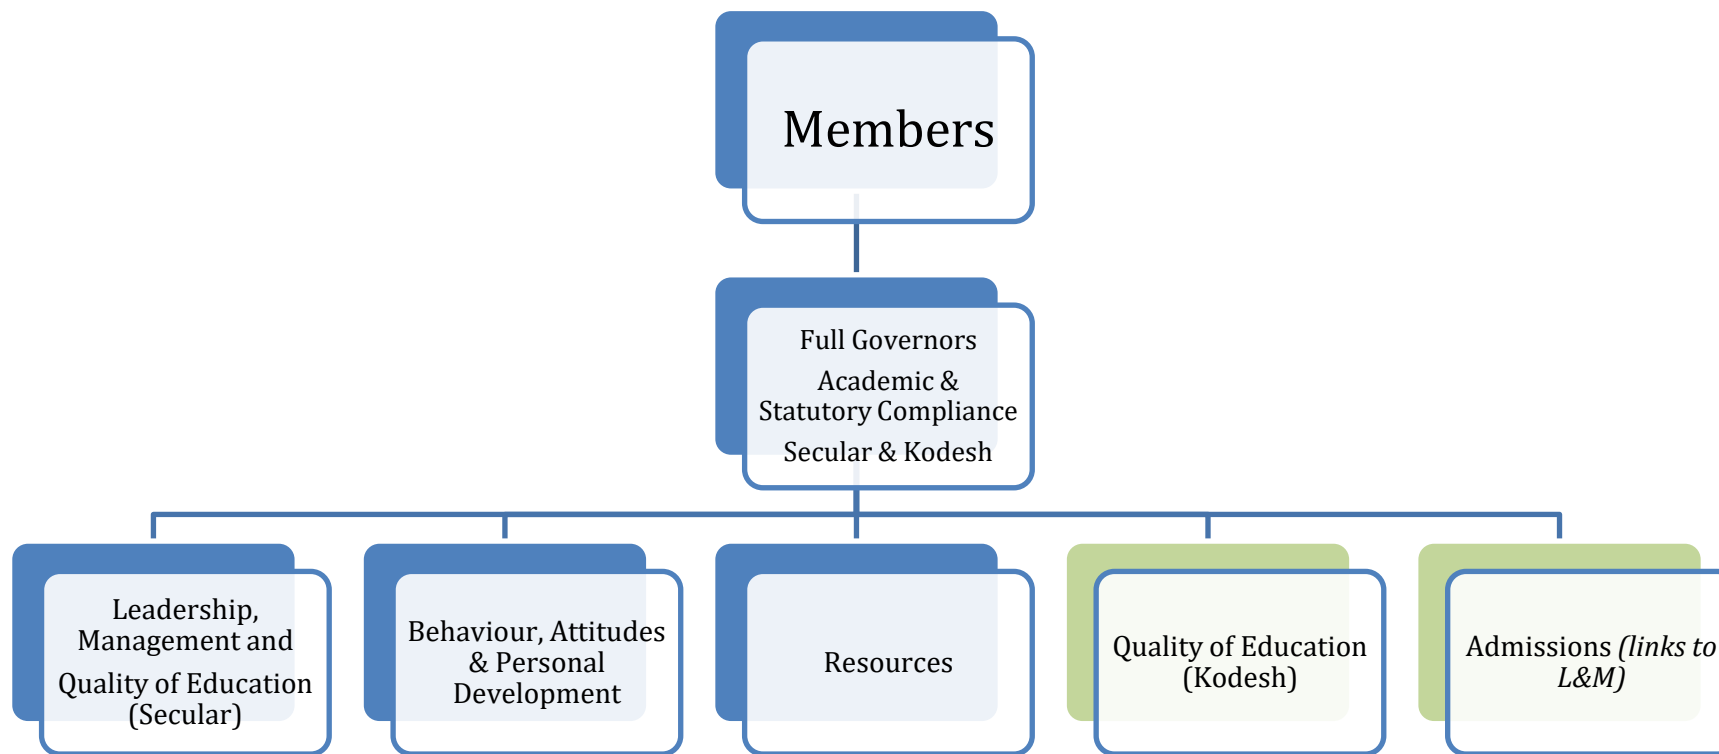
Members

Full Governors

Academic & Statutory Compliance

Secular & Kodesh

Leadership, Management and

Quality of Education (Secular)

Behaviour, Attitudes & Personal Development

Resources

Quality of Education (Kodesh)

Admissions *(links to L&M)*